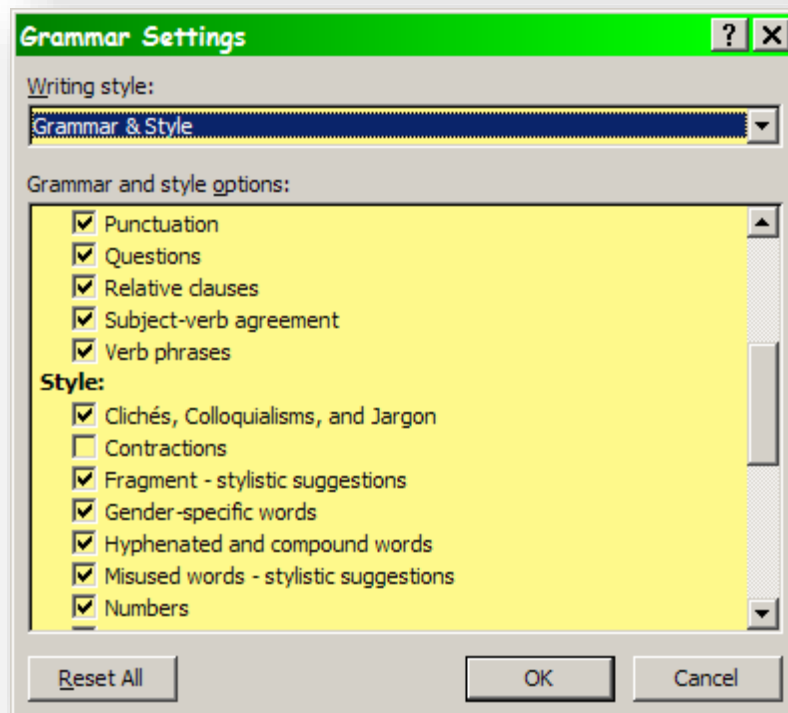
Grammar Settings

Writing style:

Grammar & Style

Grammar and style options:

Punctuation
Questions
Relative clauses
Subject-verb agreement
Verb phrases

Style:

Clichés, Colloquialisms, and Jargon
Contractions
Fragment - stylistic suggestions
Gender-specific words
Hyphenated and compound words
Misused words - stylistic suggestions
Numbers

Reset All

OK

Cancel